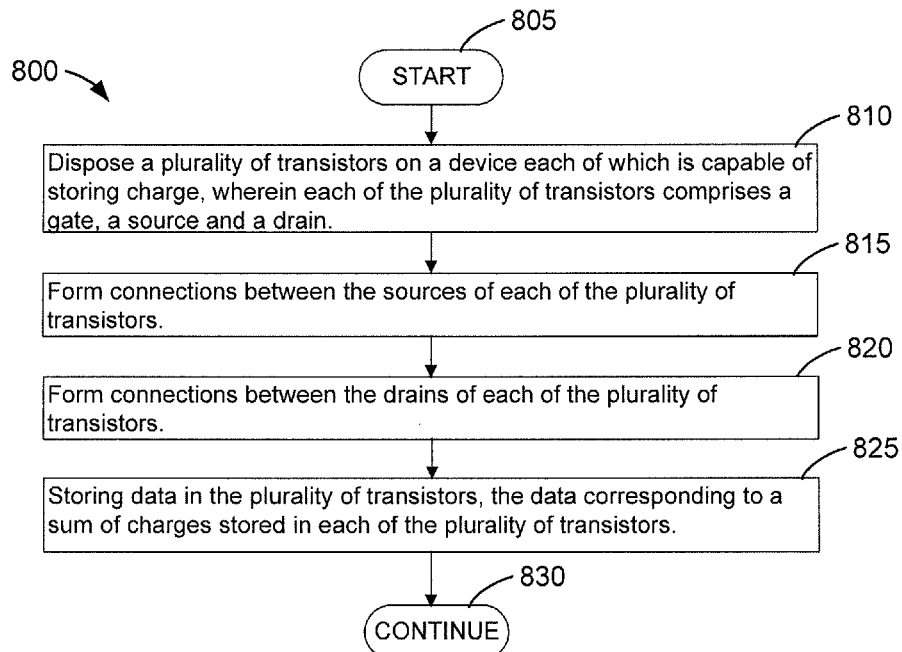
800

805

START

810

Dispose a plurality of transistors on a device each of which is capable of storing charge, wherein each of the plurality of transistors comprises a gate, a source and a drain.

815

Form connections between the sources of each of the plurality of transistors.

820

Form connections between the drains of each of the plurality of transistors.

825

Storing data in the plurality of transistors, the data corresponding to a sum of charges stored in each of the plurality of transistors.

830

CONTINUE